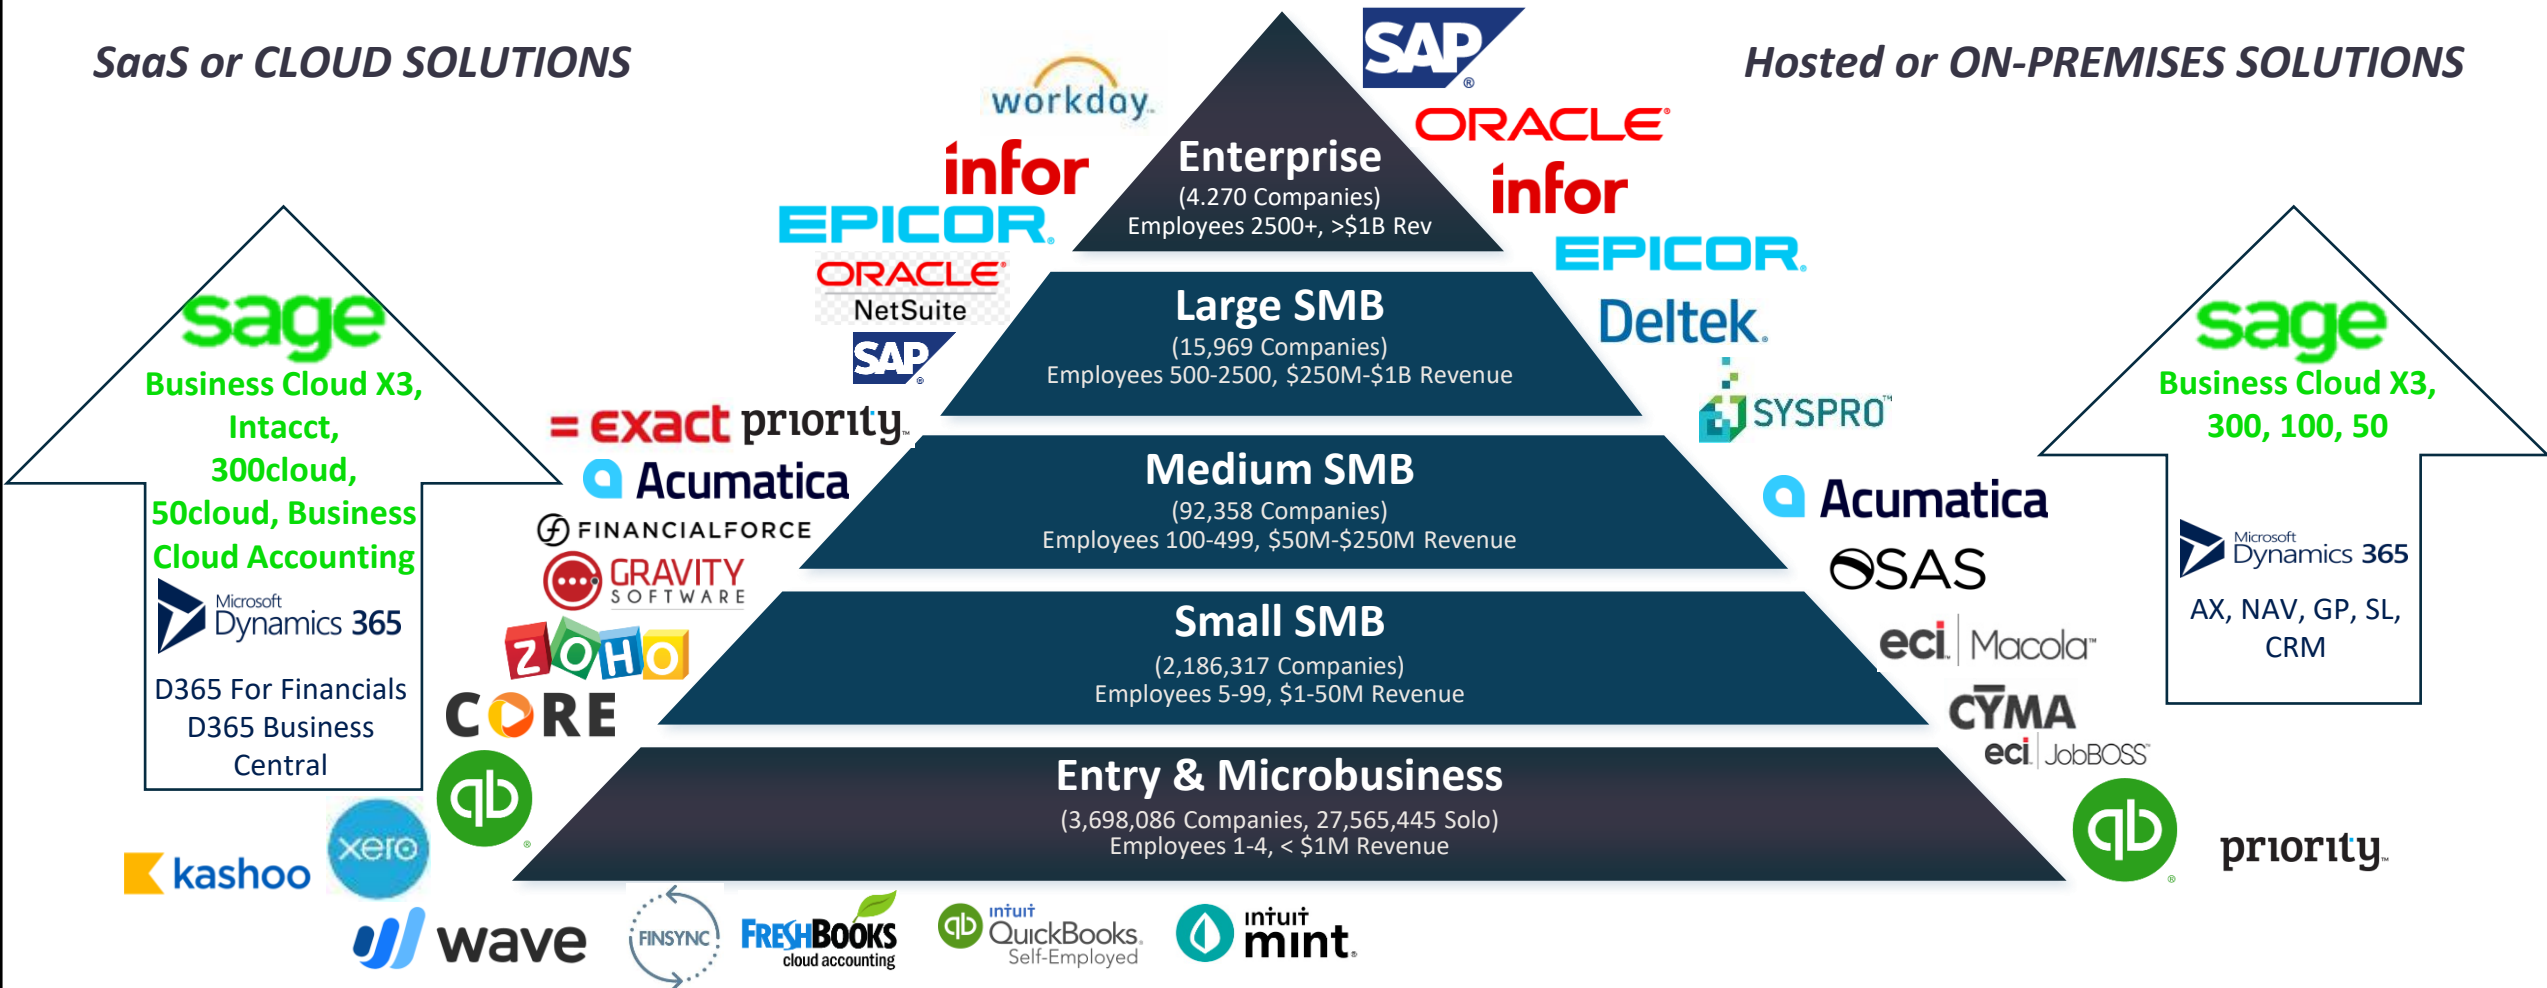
SaaS or CLOUD SOLUTIONS

Hosted or ON-PREMISES SOLUTIONS

SAP

workday

ORACLE

infor

infor

EPICOR

EPICOR

ORACLE NetSuite

SAP

Enterprise
(4.270 Companies)
Employees 2500+, >$1B Rev

Large SMB
(15,969 Companies)
Employees 500-2500, $250M-$1B Revenue

Deltek.

SYSPRO

Medium SMB
(92,358 Companies)
Employees 100-499, $50M-$250M Revenue

Small SMB
(2,186,317 Companies)
Employees 5-99, $1-50M Revenue

Entry & Microbusiness
(3,698,086 Companies, 27,565,445 Solo)
Employees 1-4, < $1M Revenue

sage
Business Cloud X3, Intacct, 300cloud, 50cloud, Business Cloud Accounting
Microsoft Dynamics 365
D365 For Financials
D365 Business Central

sage
Business Cloud X3, 300, 100, 50
Microsoft Dynamics 365
AX, NAV, GP, SL, CRM

exact priority

Acumatica

FINANCIALFORCE

GRAVITY SOFTWARE

ZOHO

CORE

Acumatica

SAS

eci Macola

CYMA

eci JobBOSS

priority

kashoo

xero

wave

FINSYNC

FRESHBOOKS cloud accounting

intuit QuickBooks Self-Employed

intuit mint